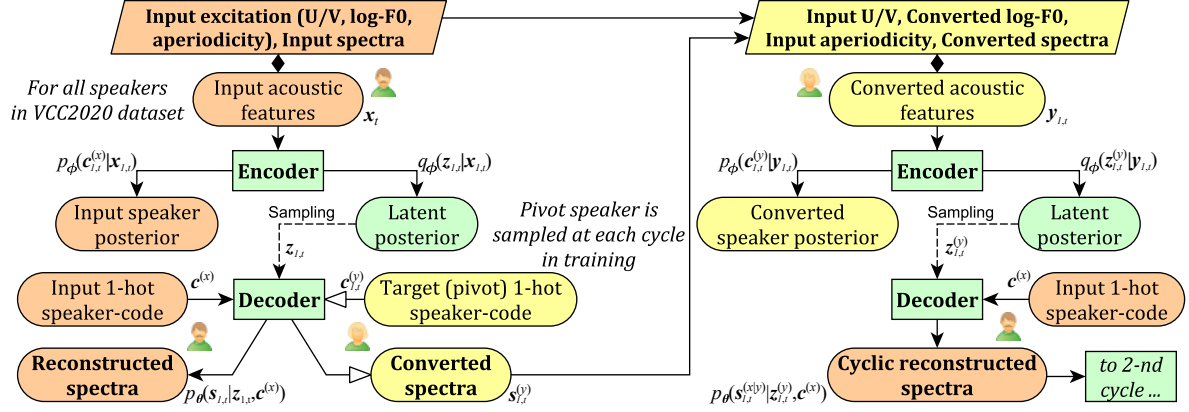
Input excitation (U/V, log-F0, aperiodicity), Input spectra

For all speakers in VCC2020 dataset

Input acoustic features

$\boldsymbol{x}_t$

$p_\phi(\boldsymbol{c}_{1,t}^{(x)}|\boldsymbol{x}_{1,t})$

Encoder

$q_\phi(\boldsymbol{z}_{1,t}|\boldsymbol{x}_{1,t})$

Input speaker posterior

Sampling

Latent posterior

$\boldsymbol{z}_{1,t}$

Pivot speaker is sampled at each cycle in training

Input 1-hot speaker-code

$\boldsymbol{c}^{(x)}$

Decoder

$\boldsymbol{c}_{1,t}^{(y)}$

Target (pivot) 1-hot speaker-code

Reconstructed spectra

$p_\theta(\boldsymbol{s}_{1,t}|\boldsymbol{z}_{1,t},\boldsymbol{c}^{(x)})$

Converted spectra

$\boldsymbol{s}_{1,t}^{(y)}$

Input U/V, Converted log-F0, Input aperiodicity, Converted spectra

Converted acoustic features

$\boldsymbol{y}_{1,t}$

$p_\phi(\boldsymbol{c}_{1,t}^{(y)}|\boldsymbol{y}_{1,t})$

Encoder

$q_\phi(\boldsymbol{z}_{1,t}^{(y)}|\boldsymbol{y}_{1,t})$

Converted speaker posterior

Sampling

Latent posterior

$\boldsymbol{z}_{1,t}^{(y)}$

Decoder

$\boldsymbol{c}^{(x)}$

Input 1-hot speaker-code

Cyclic reconstructed spectra

$p_\theta(\boldsymbol{s}_{1,t}^{(x|y)}|\boldsymbol{z}_{1,t}^{(y)},\boldsymbol{c}^{(x)})$

to 2-nd cycle ...